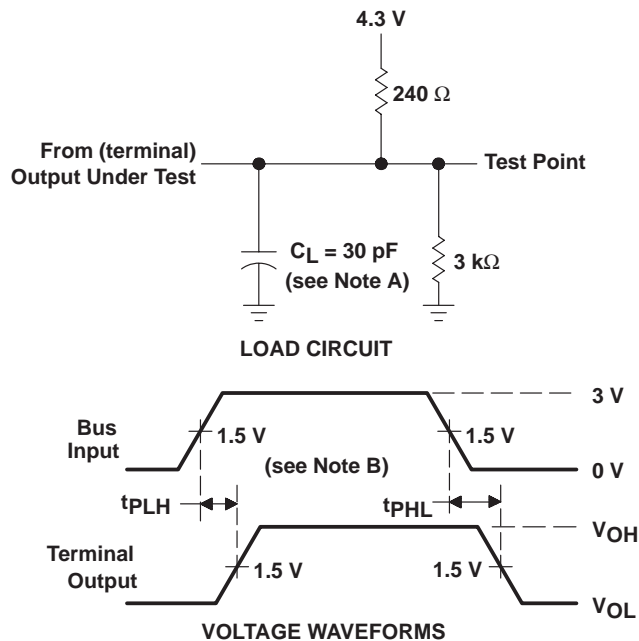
4.3 V

240 Ω

From (terminal) Output Under Test

Test Point

$C_L$ = 30 pF (see Note A)

3 kΩ

LOAD CIRCUIT

3 V

Bus Input

1.5 V

1.5 V

(see Note B)

0 V

$t_{PLH}$

$t_{PHL}$

$V_{OH}$

Terminal Output

1.5 V

1.5 V

$V_{OL}$

VOLTAGE WAVEFORMS